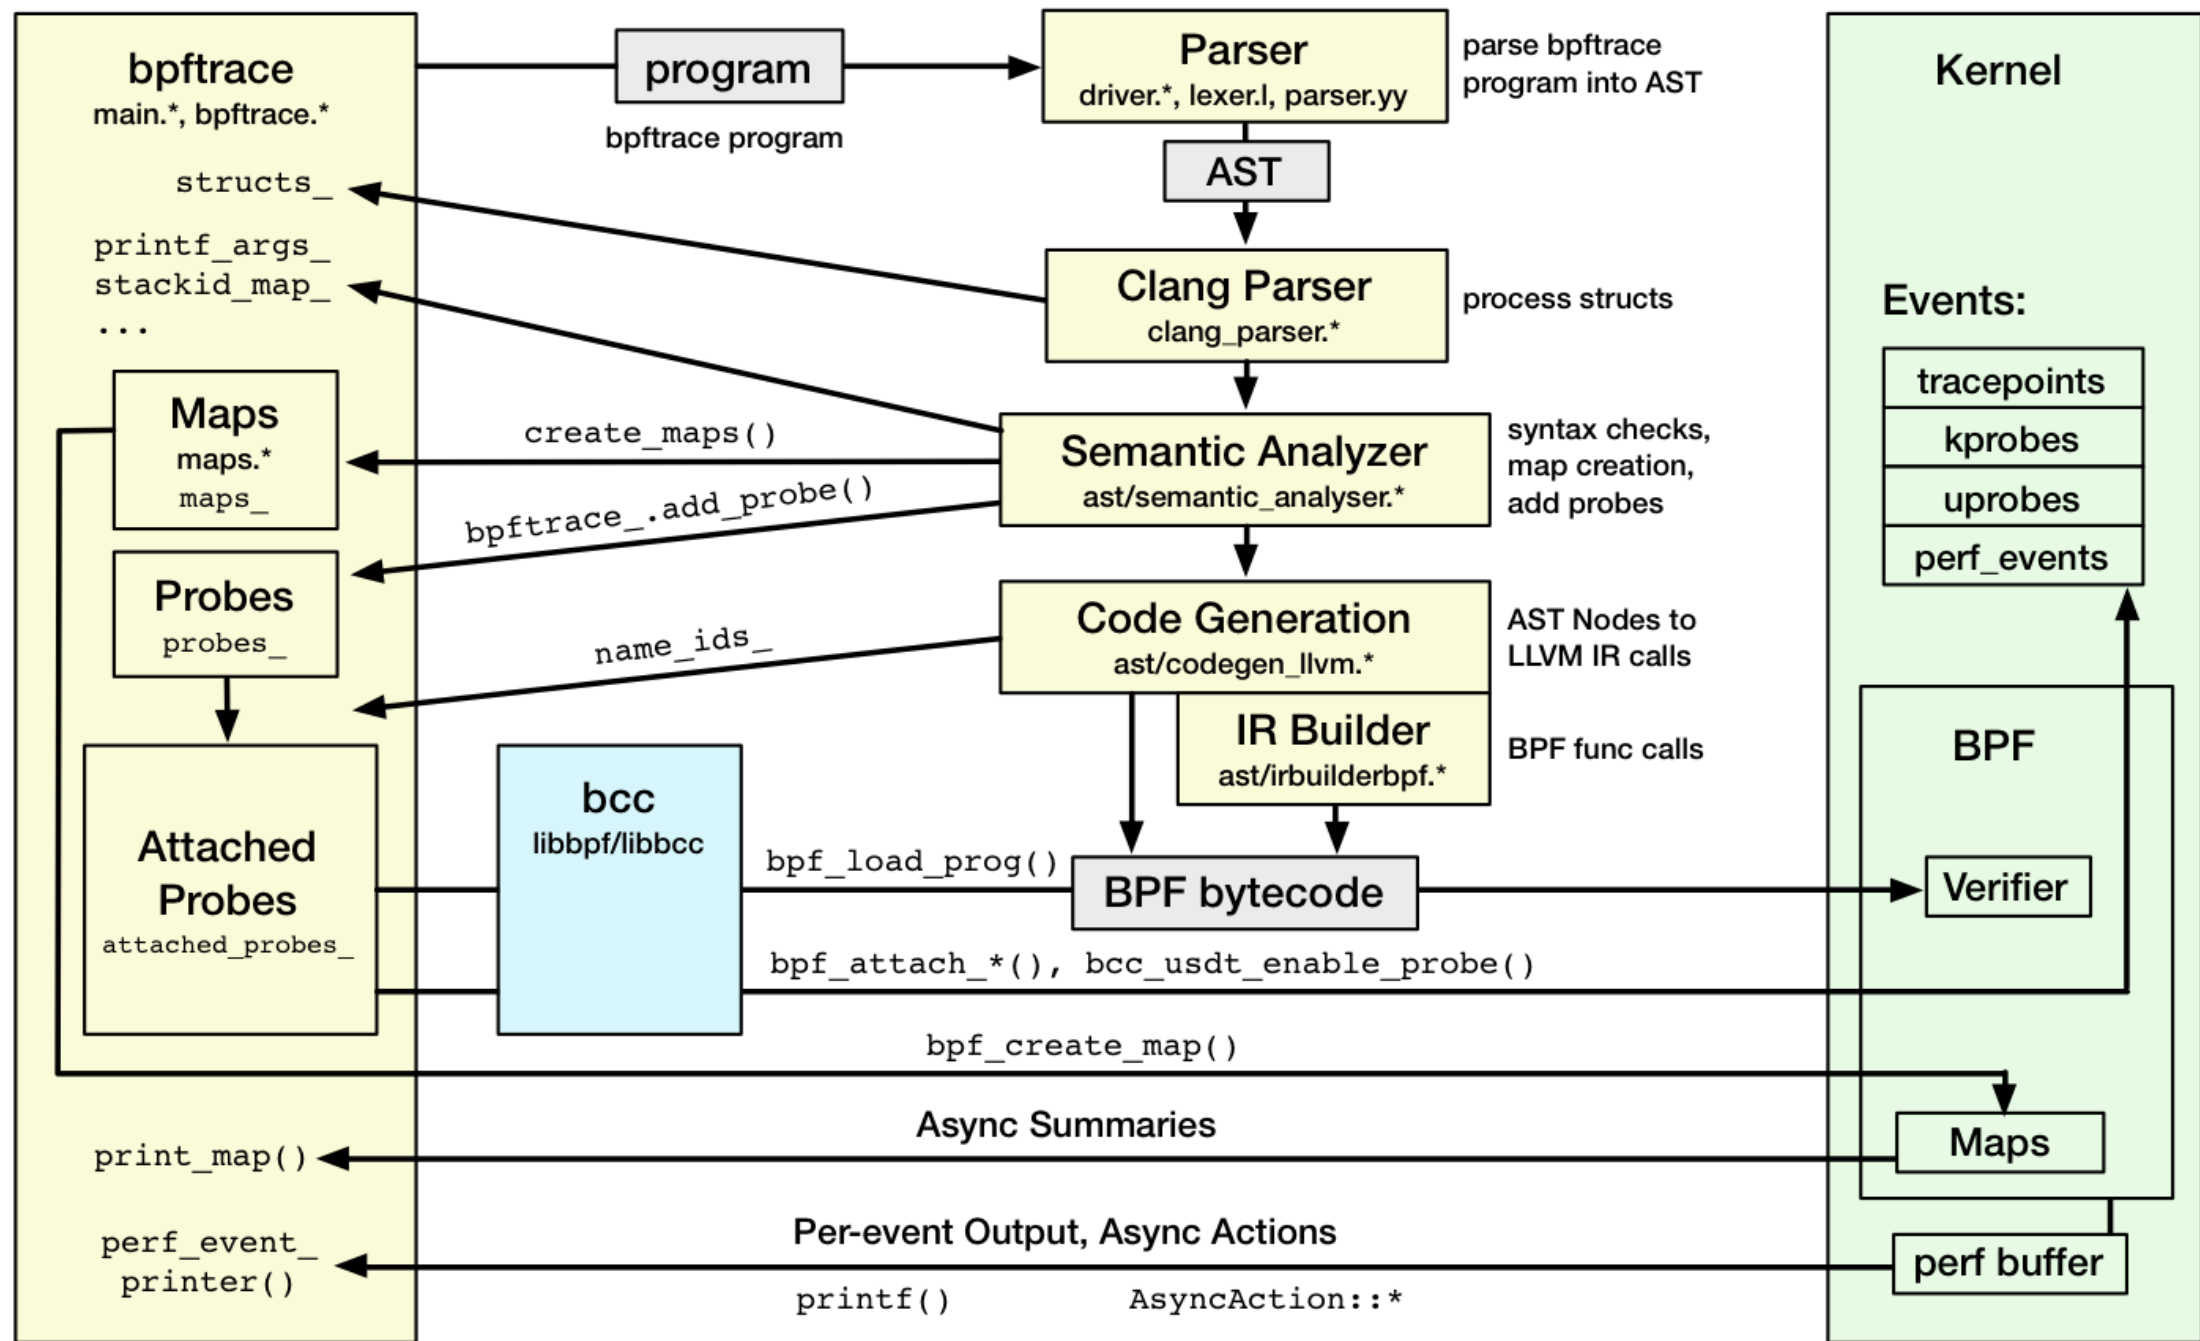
bpftrace
main.*, bpftrace.*

structs_

printf_args_
stackid_map_
...

Maps
maps.*
maps_

Probes
probes_

Attached Probes
attached_probes_

program

bpftrace program

Parser
driver.*, lexer.l, parser.yy

parse bpftrace program into AST

AST

Clang Parser
clang_parser.*

process structs

create_maps()

Semantic Analyzer
ast/semantic_analyser.*

syntax checks, map creation, add probes

bpftrace_.add_probe()

Code Generation
ast/codegen_llvm.*

AST Nodes to LLVM IR calls

name_ids_

IR Builder
ast/irbuilderbpf.*

BPF func calls

bcc
libbpf/libbcc

bpf_load_prog()

BPF bytecode

bpf_attach_*(), bcc_usdt_enable_probe()

bpf_create_map()

Kernel

Events:

tracepoints
kprobes
uprobes
perf_events

BPF

Verifier

Maps

Async Summaries

print_map()

Per-event Output, Async Actions

perf_event_
printer()

printf()

AsyncAction::*

perf buffer